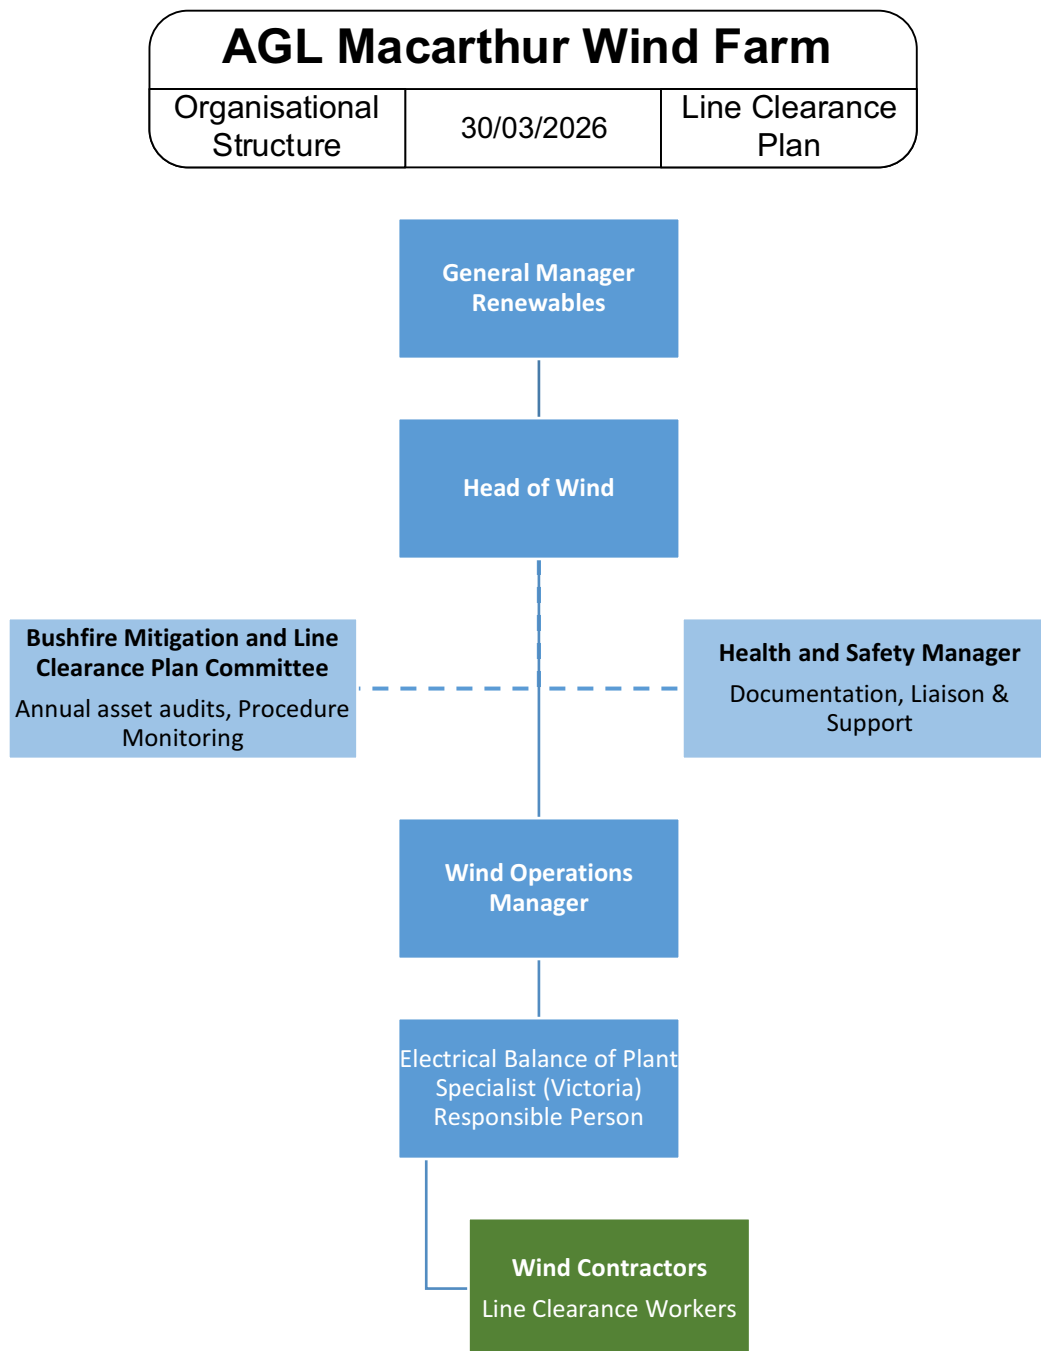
AGL Macarthur Wind Farm

| Organisational Structure | 30/03/2026 | Line Clearance Plan |
|---|---|---|

General Manager Renewables

Head of Wind

Bushfire Mitigation and Line Clearance Plan Committee
Annual asset audits, Procedure Monitoring

Health and Safety Manager
Documentation, Liaison & Support

Wind Operations Manager

Electrical Balance of Plant Specialist (Victoria) Responsible Person

Wind Contractors
Line Clearance Workers